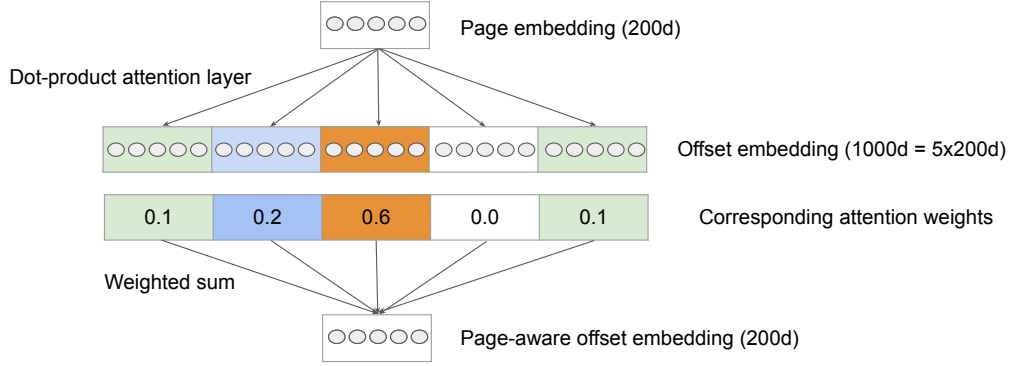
Page embedding (200d)

Dot-product attention layer

Offset embedding (1000d = 5x200d)

| 0.1 | 0.2 | 0.6 | 0.0 | 0.1 |
|---|---|---|---|---|

Corresponding attention weights

Weighted sum

Page-aware offset embedding (200d)